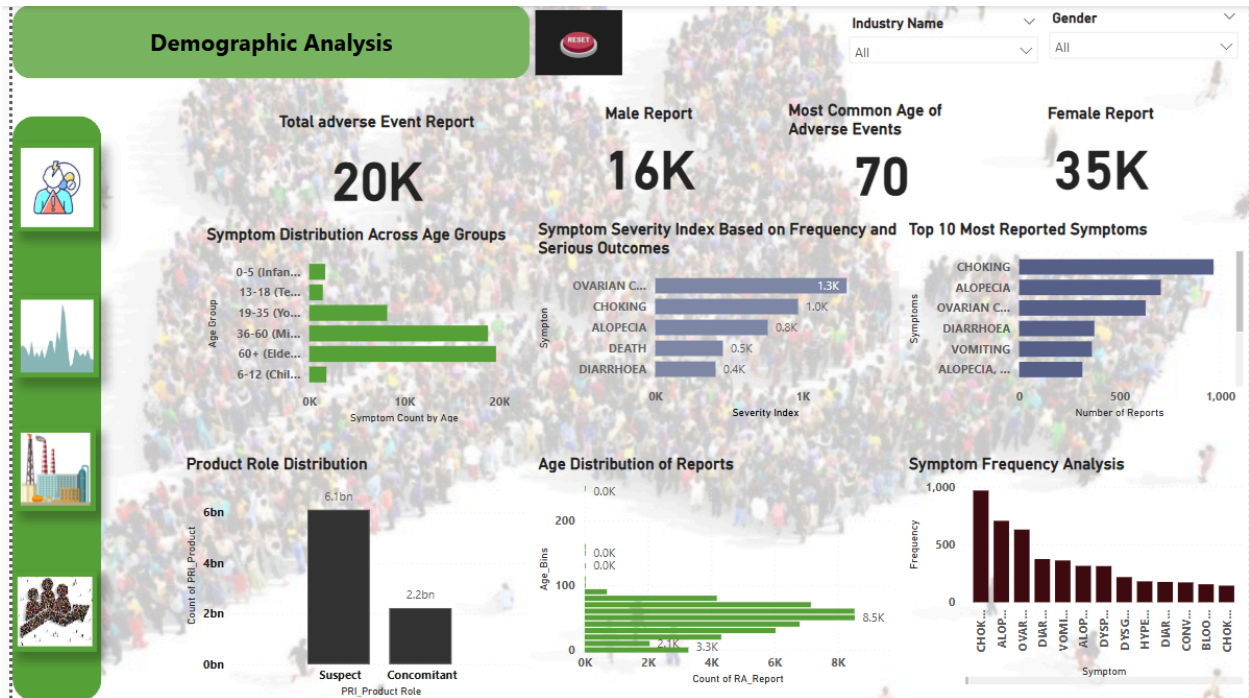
Demographic Analysis

RESET

Industry Name
All

Gender
All

Total adverse Event Report
20K

Male Report
16K

Most Common Age of Adverse Events
70

Female Report
35K

Symptom Distribution Across Age Groups

Age Group
0-5 (Infan...
13-18 (Te...
19-35 (Yo...
36-60 (Mi...
60+ (Elde...
6-12 (Chil...
0K 10K 20K
Symptom Count by Age

Symptom Severity Index Based on Frequency and Serious Outcomes

Sympton
OVARIAN C... 1.3K
CHOKING 1.0K
ALOPECIA 0.8K
DEATH 0.5K
DIARRHOEA 0.4K
0K 1K
Severity Index

Top 10 Most Reported Symptoms

Symptoms
CHOKING
ALOPECIA
OVARIAN C...
DIARRHOEA
VOMITING
ALOPECIA, ...
0 500 1,000
Number of Reports

Product Role Distribution

Count of PRI_Product
6bn
4bn
2bn
0bn
6.1bn
2.2bn
Suspect
Concomitant
PRI_Product Role

Age Distribution of Reports

Age_Bins
200
100
0
0.0K
0.0K
0.0K
8.5K
2.1K
3.3K
0K 2K 4K 6K 8K
Count of RA_Report

Symptom Frequency Analysis

Frequency
1,000
500
0
CHOK... ALOP... OVAR... DIAR... VOMI... ALOP... DYSP... DYSG... HYPE... DIAR... CONV... BLOO... CHOK...
Symptom